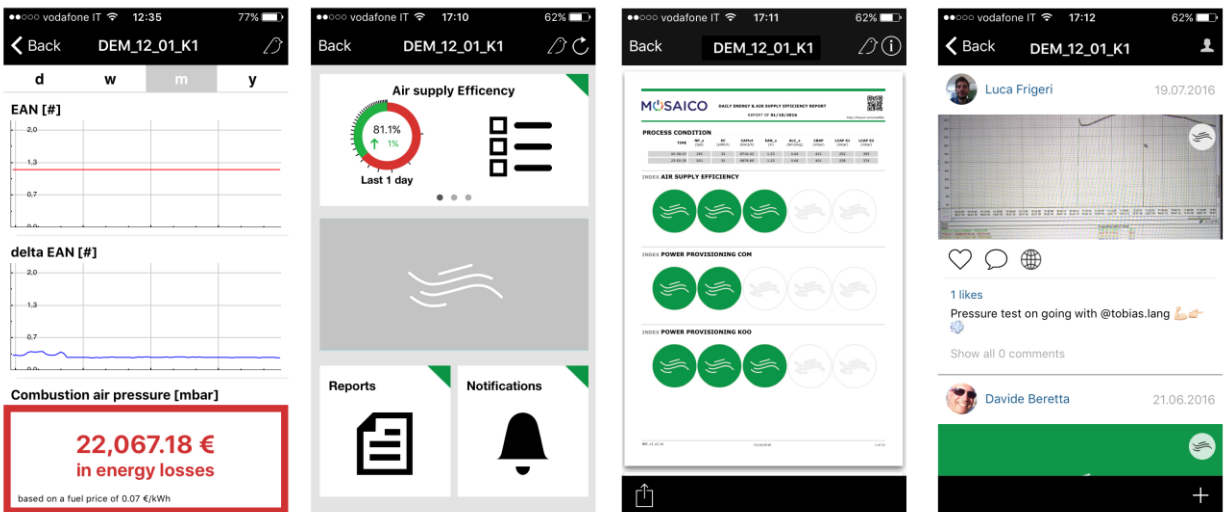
●●○○○ vodafone IT 12:35 77%
Back DEM_12_01_K1
d w m y
EAN [#]
2,0
1,3
0,7
0,0
delta EAN [#]
2,0
1,3
0,7
0,0
Combustion air pressure [mbar]
22,067.18 €
in energy losses
based on a fuel price of 0.07 €/kWh

●●○○○ vodafone IT 17:10 62%
Back DEM_12_01_K1
Air supply Efficency
81.1%
1%
Last 1 day
Reports
Notifications

●●○○○ vodafone IT 17:11 62%
Back DEM_12_01_K1
MOSAICO
DAILY ENERGY & AIR SUPPLY EFFICIENCY REPORT
PROCESS CONDITION
INDEX AIR SUPPLY EFFICIENCY
INDEX POWER PROVISIONING COM
INDEX POWER PROVISIONING KOO

●●○○○ vodafone IT 17:12 62%
Back DEM_12_01_K1
Luca Frigeri 19.07.2016
1 likes
Pressure test on going with @tobias.lang
Show all 0 comments
Davide Beretta 21.06.2016